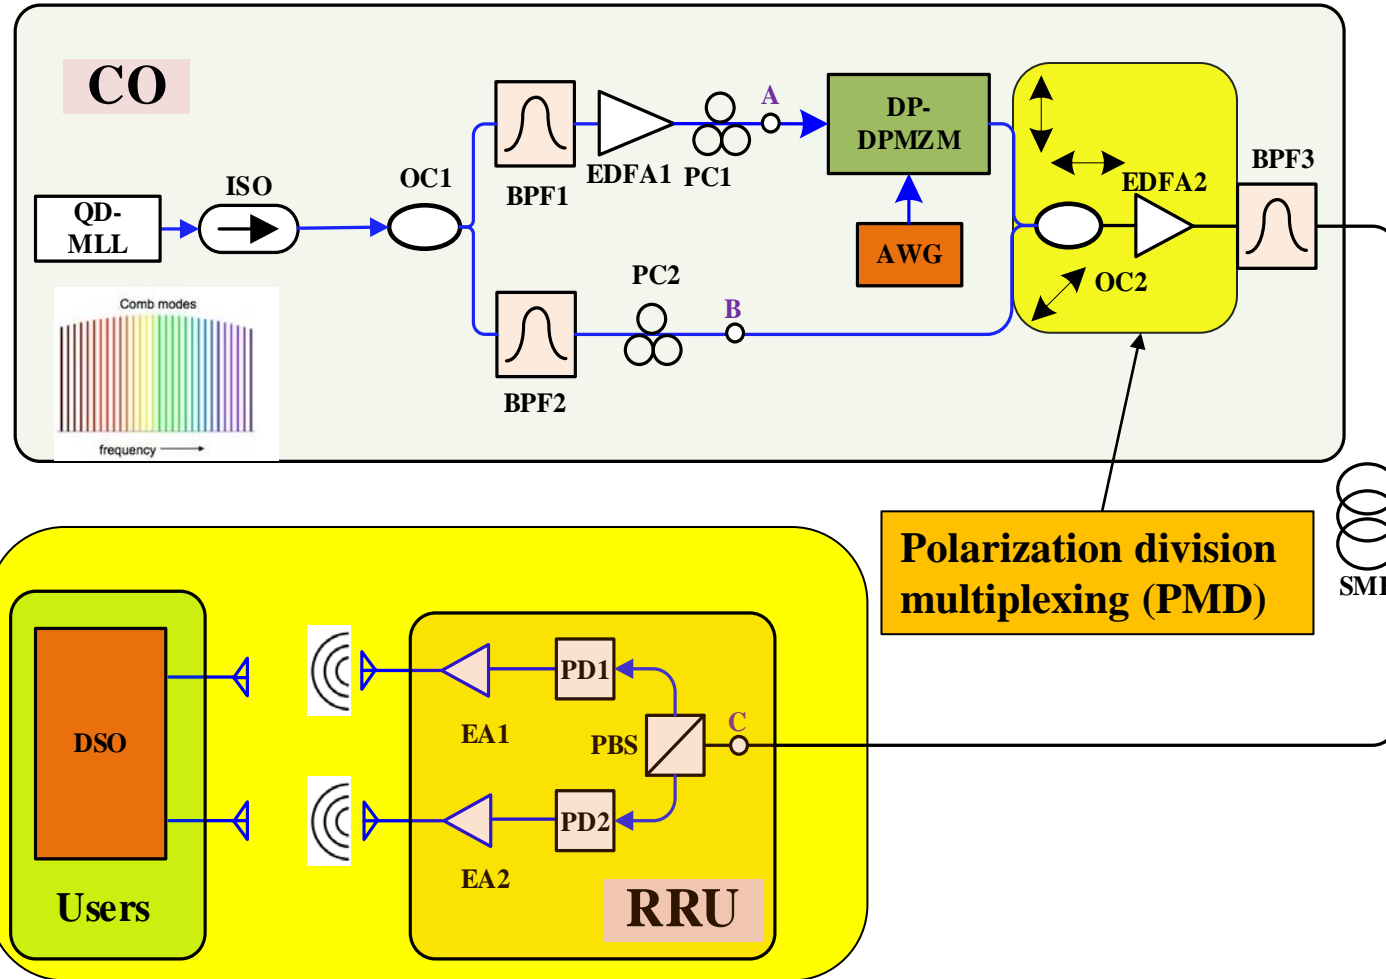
CO

QD-MLL

ISO

OC1

BPF1

EDFA1

PC1

A

DP-DPMZM

AWG

BPF2

PC2

B

EDFA2

BPF3

OC2

Comb modes

frequency

Polarization division multiplexing (PMD)

SMF

DSO

Users

EA1

EA2

PD1

PD2

PBS

C

RRU